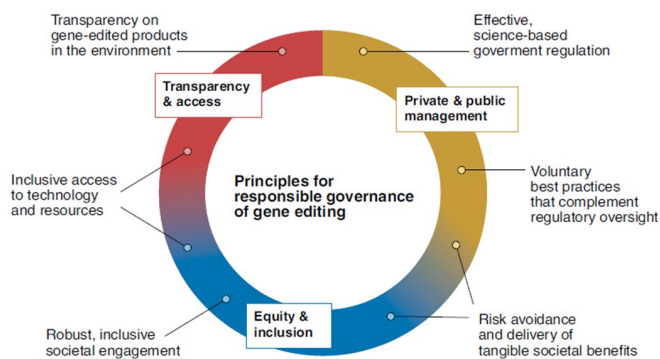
Transparency on gene-edited products in the environment

Effective, science-based goverment regulation

Transparency & access

Private & public management

Principles for responsible governance of gene editing

Inclusive access to technology and resources

Voluntary best practices that complement regulatory oversight

Equity & inclusion

Robust, inclusive societal engagement

Risk avoidance and delivery of tangible societal benefits